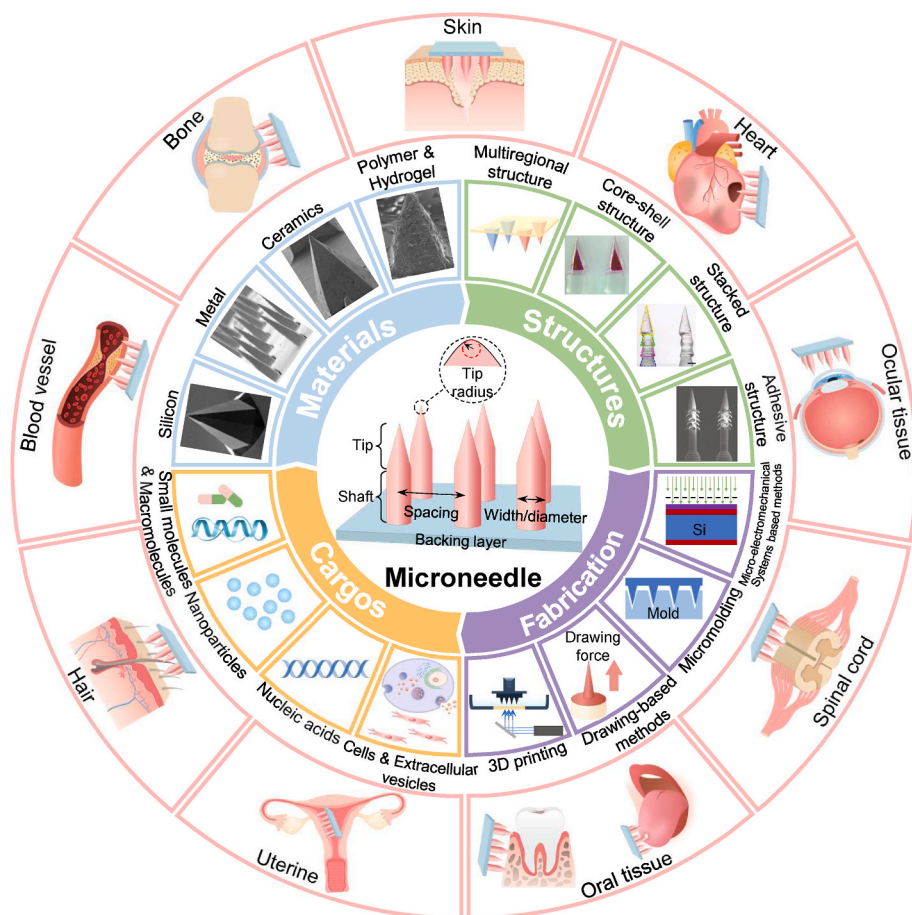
Skin

Heart

Ocular tissue

Spinal cord

Oral tissue

Uterine

Hair

Blood vessel

Bone

Materials

Silicon

Metal

Ceramics

Polymer & Hydrogel

Structures

Multiregional structure

Core-shell structure

Stacked structure

Adhesive structure

Fabrication

Micro-electromechanical Systems based methods

Si

Micromolding

Mold

Drawing-based methods

Drawing force

3D printing

Cargos

Cells & Extracellular vesicles

Nucleic acids

Nanoparticles

Small molecules & Macromolecules

Tip radius

Tip

Shaft

Spacing

Width/diameter

Backing layer

Microneedle